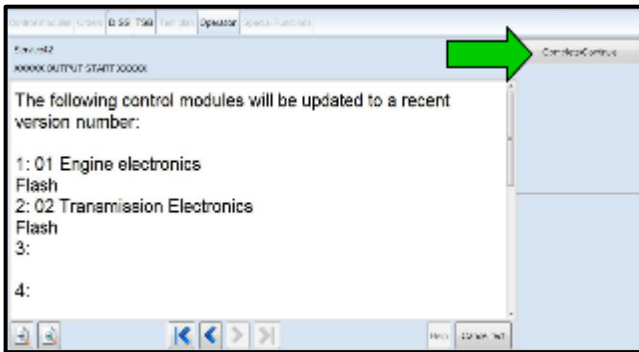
Control module | Orders | DISS | TSB | Test plan | Operation | Special Functions

Flash #2
XXXXXX OUTPUT START XXXXXX

Complete/Continue

The following control modules will be updated to a recent version number:

1: 01 Engine electronics
Flash
2: 02 Transmission Electronics
Flash
3:

4:

Help | Change Test